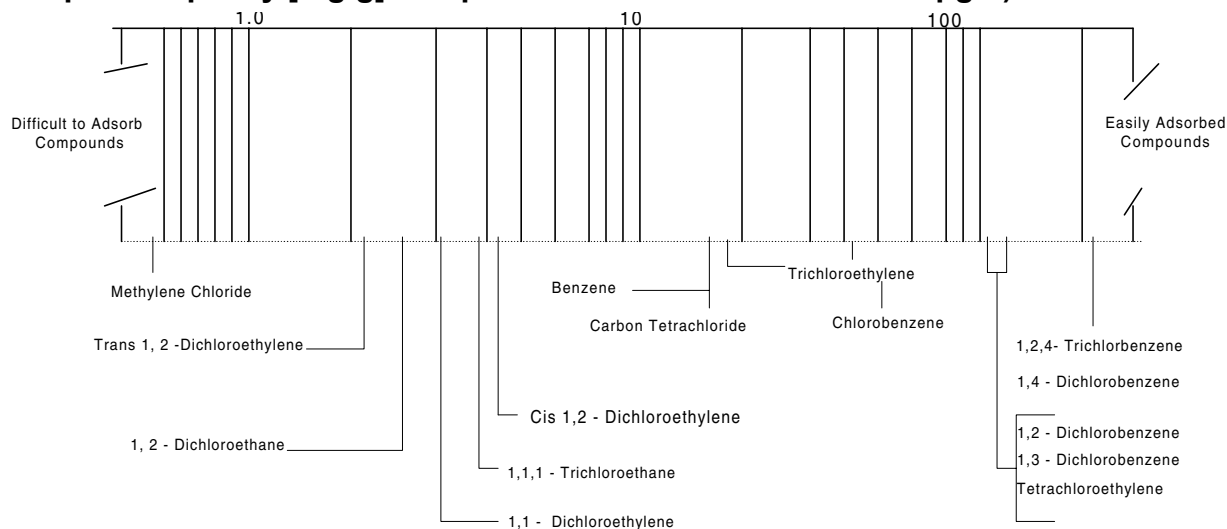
1.0

10

100

Difficult to Adsorb Compounds

Easily Adsorbed Compounds

Methylene Chloride

Trans 1, 2 -Dichloroethylene

1, 2 - Dichloroethane

1,1 - Dichloroethylene

1,1,1 - Trichloroethane

Cis 1,2 - Dichloroethylene

Benzene

Carbon Tetrachloride

Trichloroethylene

Chlorobenzene

1,2,4- Trichlorbenzene

1,4 - Dichlorobenzene

1,2 - Dichlorobenzene

1,3 - Dichlorobenzene

Tetrachloroethylene